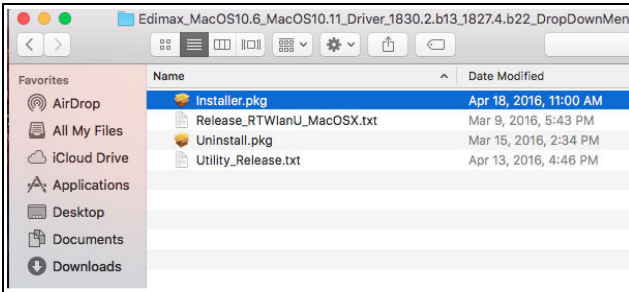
Edimax_MacOS10.6_MacOS10.11_Driver_1830.2.b13_1827.4.b22_DropDownMen

Favorites
AirDrop
All My Files
iCloud Drive
Applications
Desktop
Documents
Downloads

| Name | Date Modified |
|---|---|
| Installer.pkg | Apr 18, 2016, 11:00 AM |
| Release_RTWlanU_MacOSX.txt | Mar 9, 2016, 5:43 PM |
| Uninstall.pkg | Mar 15, 2016, 2:34 PM |
| Utility_Release.txt | Mar 13, 2016, 4:46 PM |